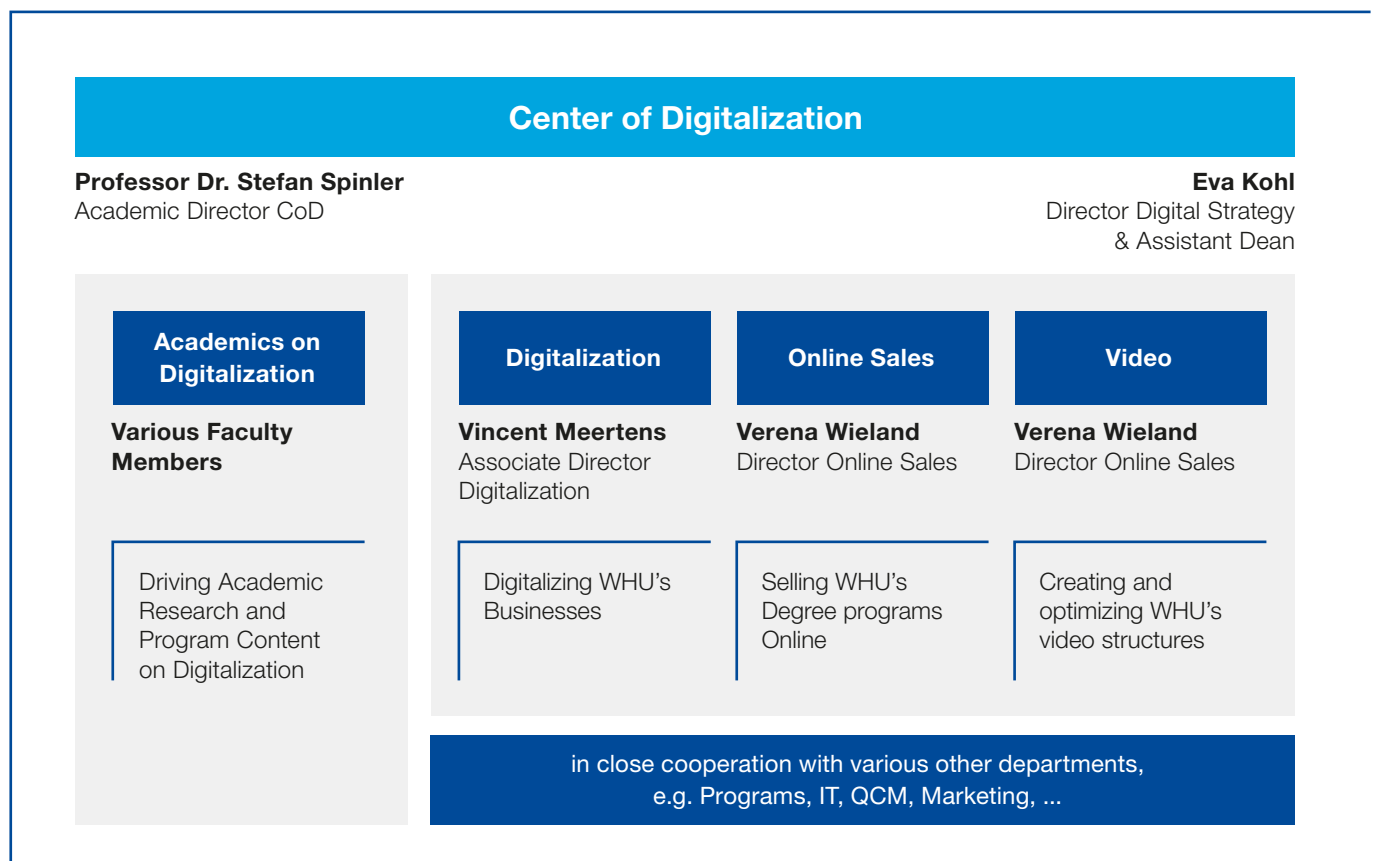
Center of Digitalization

Professor Dr. Stefan Spinler
Academic Director CoD

Eva Kohl
Director Digital Strategy & Assistant Dean

Academics on Digitalization

Various Faculty Members

Driving Academic Research and Program Content on Digitalization

Digitalization

Vincent Meertens
Associate Director Digitalization

Digitalizing WHU's Businesses

Online Sales

Verena Wieland
Director Online Sales

Selling WHU's Degree programs Online

Video

Verena Wieland
Director Online Sales

Creating and optimizing WHU's video structures

in close cooperation with various other departments, e.g. Programs, IT, QCM, Marketing, ...